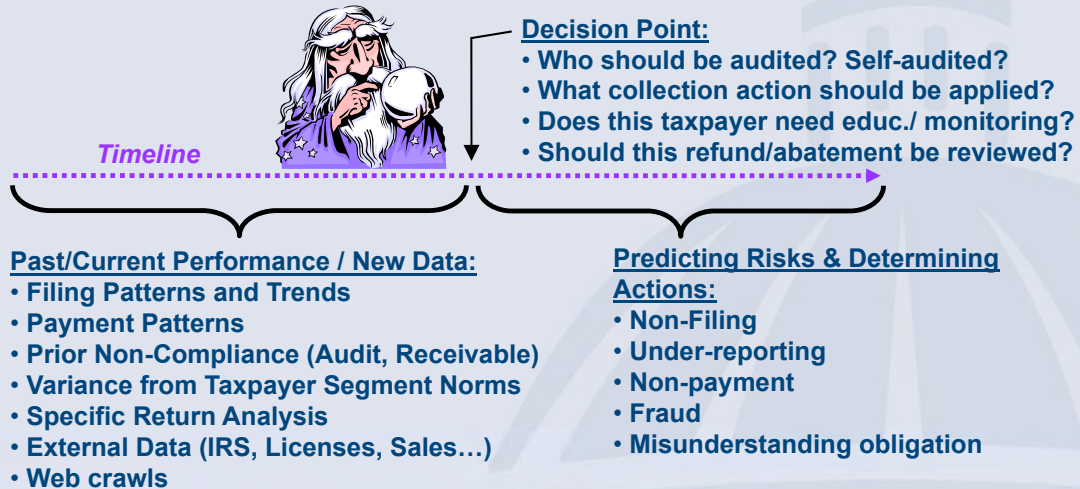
Decision Point:
• Who should be audited? Self-audited?
• What collection action should be applied?
• Does this taxpayer need educ./ monitoring?
• Should this refund/abatement be reviewed?

Timeline

Past/Current Performance / New Data:
• Filing Patterns and Trends
• Payment Patterns
• Prior Non-Compliance (Audit, Receivable)
• Variance from Taxpayer Segment Norms
• Specific Return Analysis
• External Data (IRS, Licenses, Sales…)
• Web crawls

Predicting Risks & Determining Actions:
• Non-Filing
• Under-reporting
• Non-payment
• Fraud
• Misunderstanding obligation